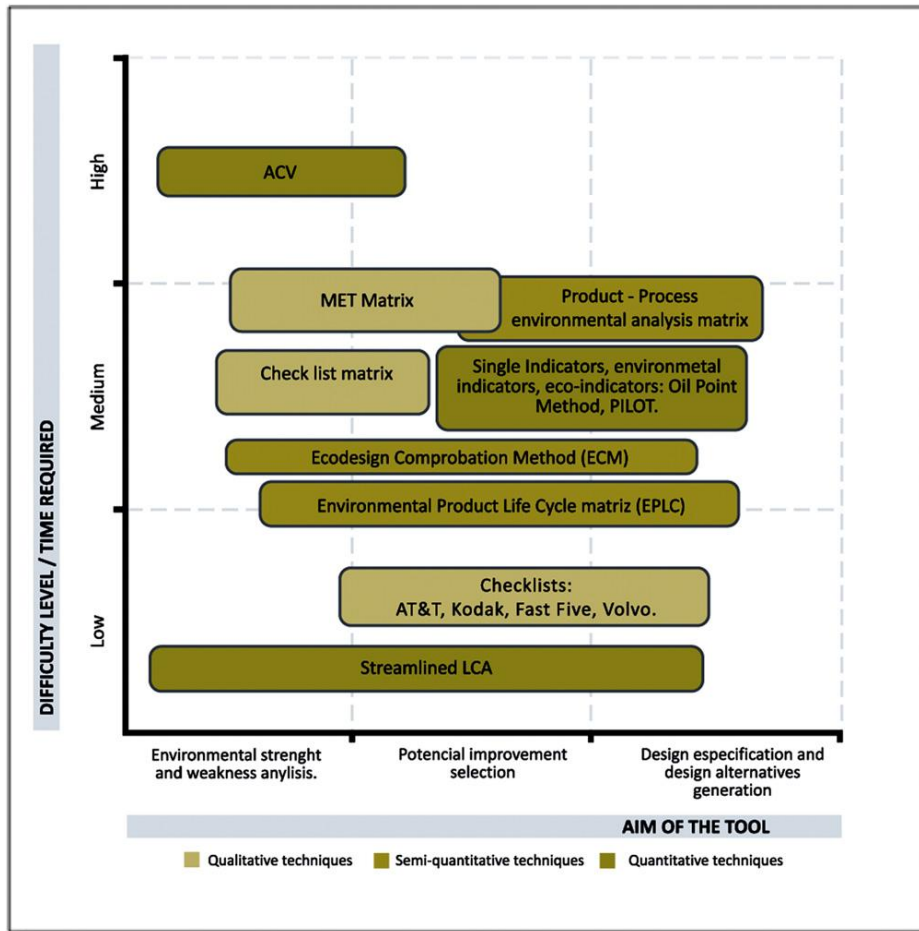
DIFFICULTY LEVEL / TIME REQUIRED

High

Medium

Low

ACV

MET Matrix

Product - Process environmental analysis matrix

Check list matrix

Single Indicators, environmetal indicators, eco-indicators: Oil Point Method, PILOT.

Ecodesign Comprobation Method (ECM)

Environmental Product Life Cycle matriz (EPLC)

Checklists: AT&T, Kodak, Fast Five, Volvo.

Streamlined LCA

Environmental strenght and weakness anylisis.

Potencial improvement selection

Design especification and design alternatives generation

AIM OF THE TOOL

Qualitative techniques

Semi-quantitative techniques

Quantitative techniques